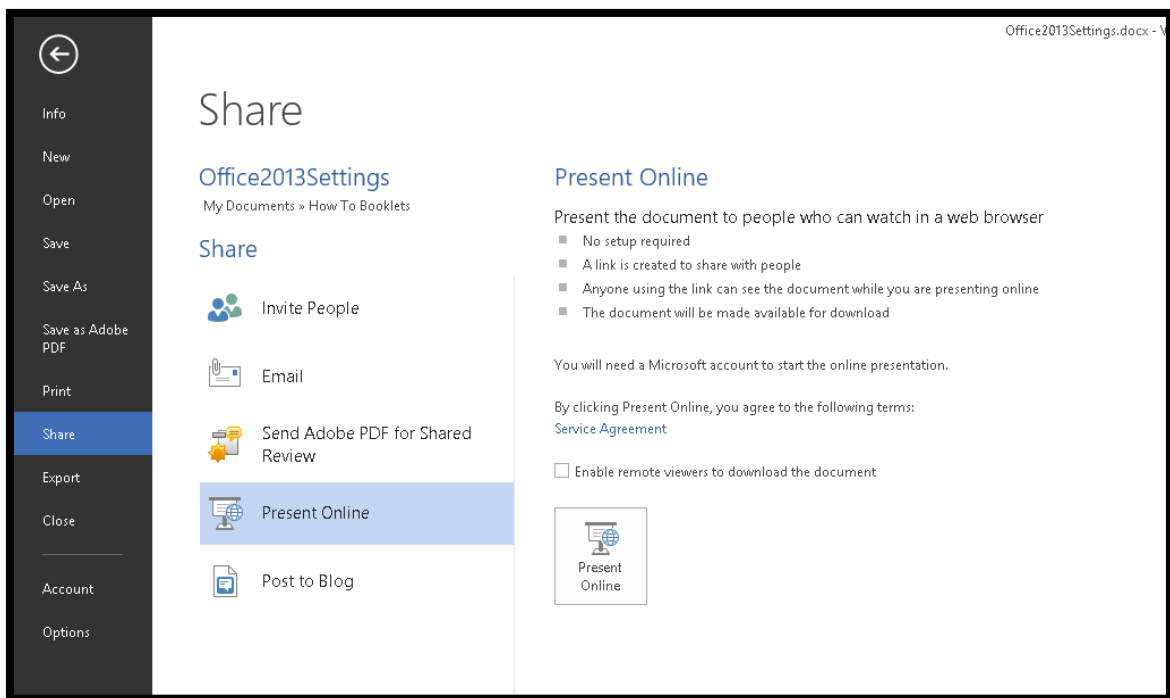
Office2013Settings.docx - W

Info
New
Open
Save
Save As
Save as Adobe PDF
Print
Share
Export
Close
Account
Options

Share

Office2013Settings
My Documents » How To Booklets

Share

Invite People
Email
Send Adobe PDF for Shared Review
Present Online
Post to Blog

Present Online

Present the document to people who can watch in a web browser
No setup required
A link is created to share with people
Anyone using the link can see the document while you are presenting online
The document will be made available for download

You will need a Microsoft account to start the online presentation.

By clicking Present Online, you agree to the following terms:
Service Agreement

Enable remote viewers to download the document

Present Online